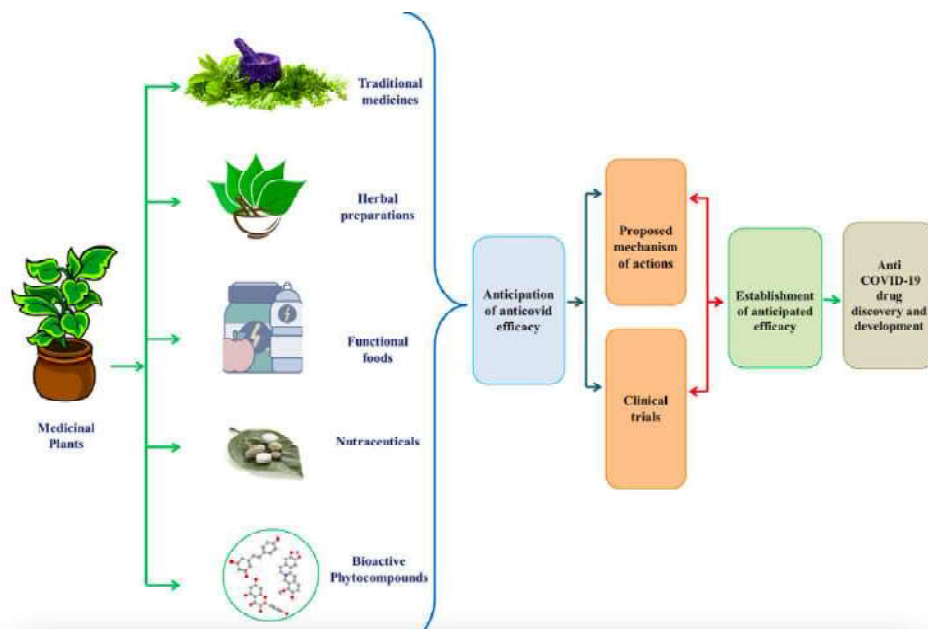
Traditional medicines

Herbal preparations

Functional foods

Nutraceuticals

Bioactive Phytocompounds

Medicinal Plants

Anticipation of anticovid efficacy

Proposed mechanism of actions

Clinical trials

Establishment of anticipated efficacy

Anti COVID-19 drug discovery and development